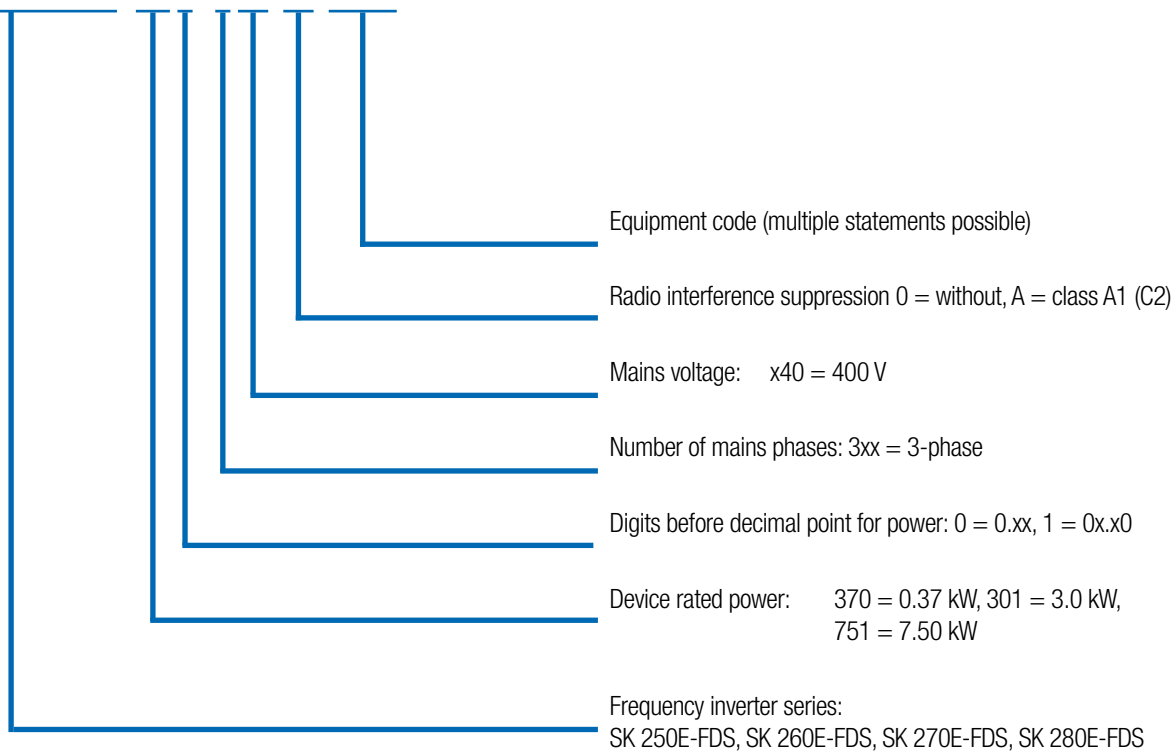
Equipment code (multiple statements possible)

Radio interference suppression 0 = without, A = class A1 (C2)

Mains voltage: x40 = 400 V

Number of mains phases: 3xx = 3-phase

Digits before decimal point for power: 0 = 0.xx, 1 = 0x.x0

Device rated power: 370 = 0.37 kW, 301 = 3.0 kW, 751 = 7.50 kW

Frequency inverter series:
SK 250E-FDS, SK 260E-FDS, SK 270E-FDS, SK 280E-FDS